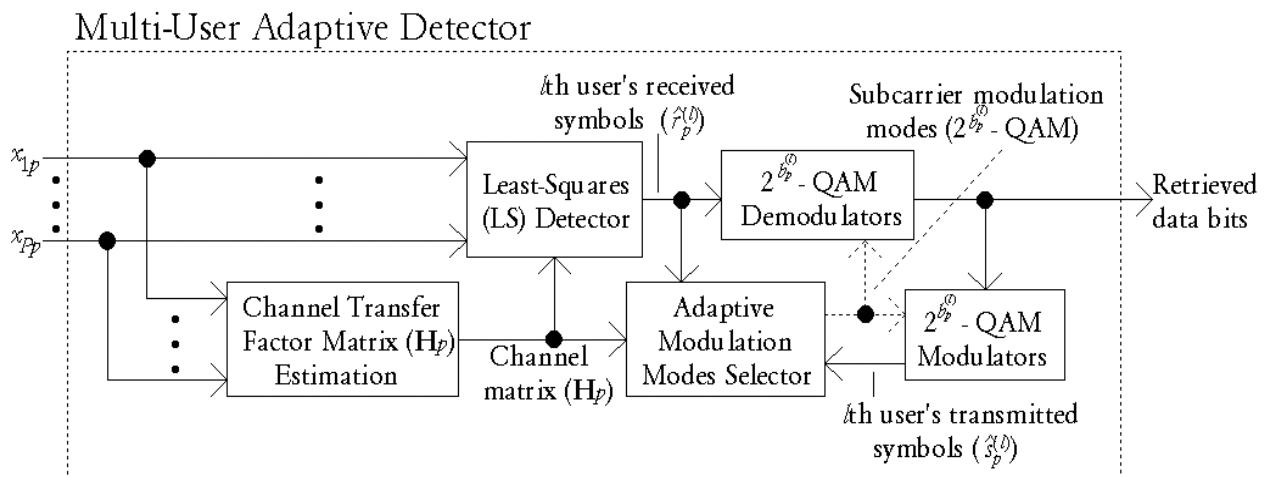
Multi-User Adaptive Detector

$x_{1p}$

$x_{Pp}$

$l$th user's received symbols ($\hat{r}_p^{(l)}$)

Subcarrier modulation modes ($2^{b_p^{(l)}}$ - QAM)

Least-Squares (LS) Detector

$2^{b_p^{(l)}}$ - QAM Demodulators

Retrieved data bits

Channel Transfer Factor Matrix ($\mathbf{H}_p$) Estimation

Channel matrix ($\mathbf{H}_p$)

Adaptive Modulation Modes Selector

$2^{b_p^{(l)}}$ - QAM Modulators

$l$th user's transmitted symbols ($\hat{s}_p^{(l)}$)